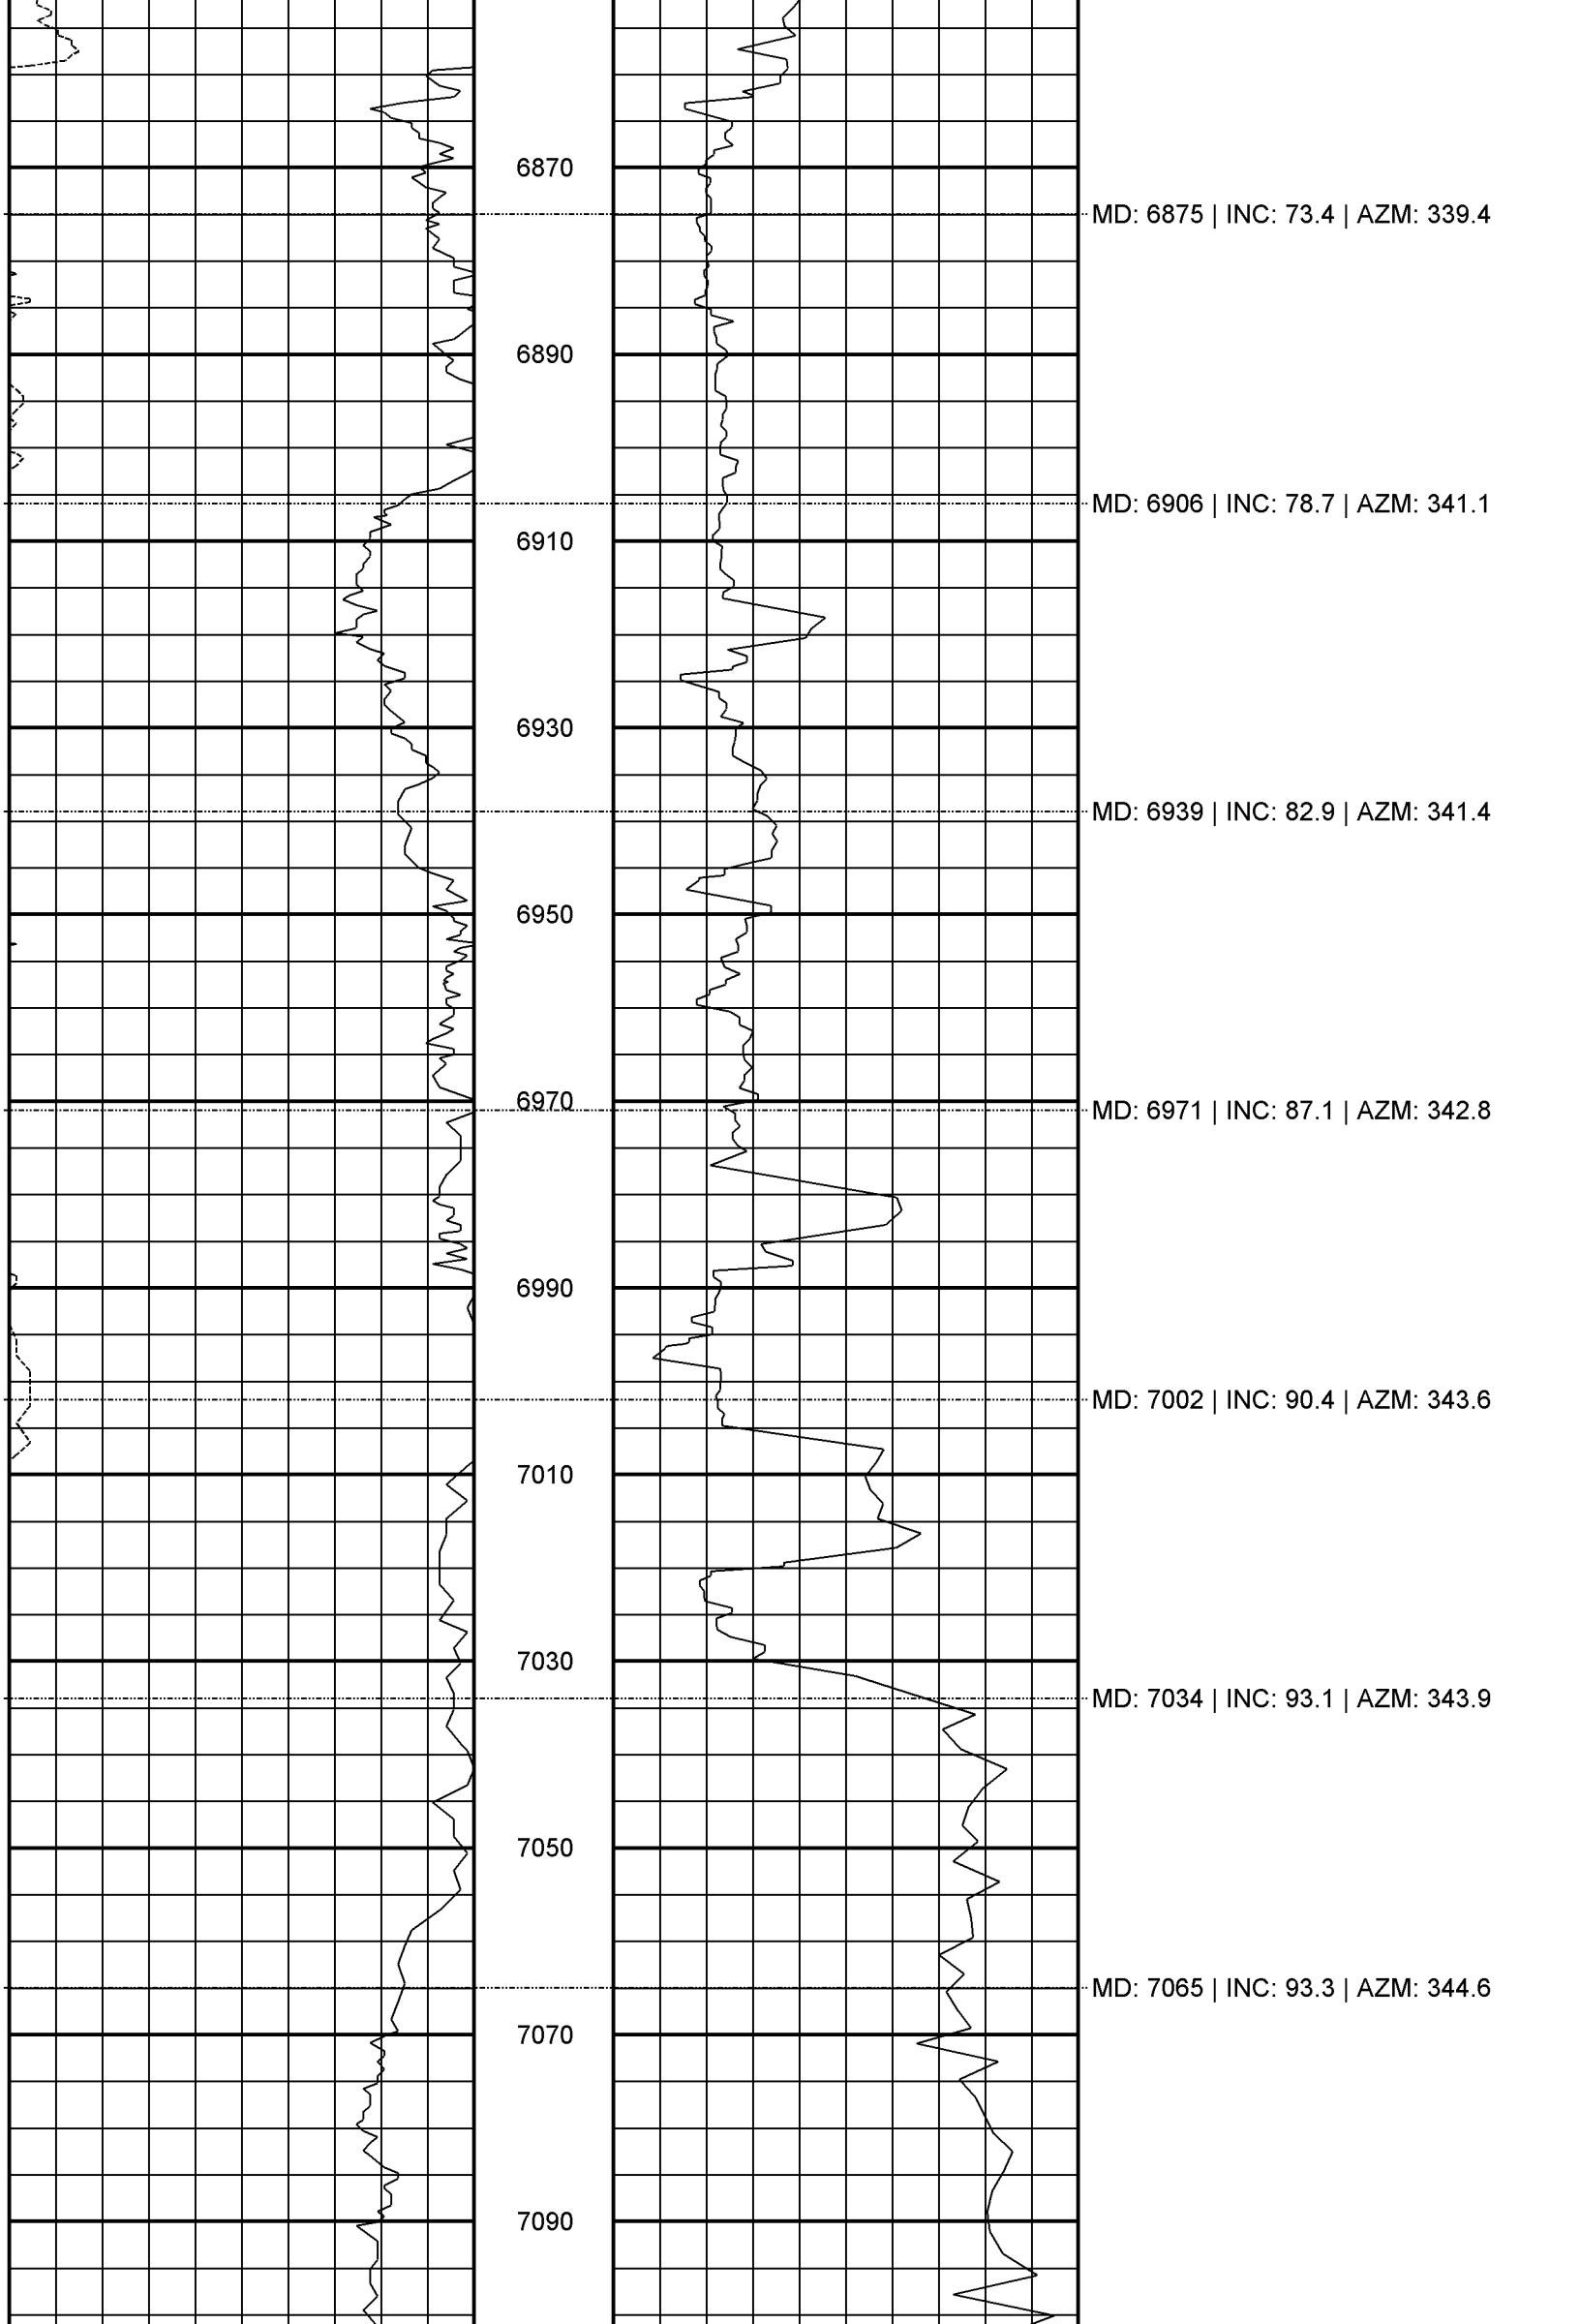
6870

MD: 6875 | INC: 73.4 | AZM: 339.4

6890

MD: 6906 | INC: 78.7 | AZM: 341.1

6910

6930

MD: 6939 | INC: 82.9 | AZM: 341.4

6950

6970

MD: 6971 | INC: 87.1 | AZM: 342.8

6990

MD: 7002 | INC: 90.4 | AZM: 343.6

7010

7030

MD: 7034 | INC: 93.1 | AZM: 343.9

7050

MD: 7065 | INC: 93.3 | AZM: 344.6

7070

7090